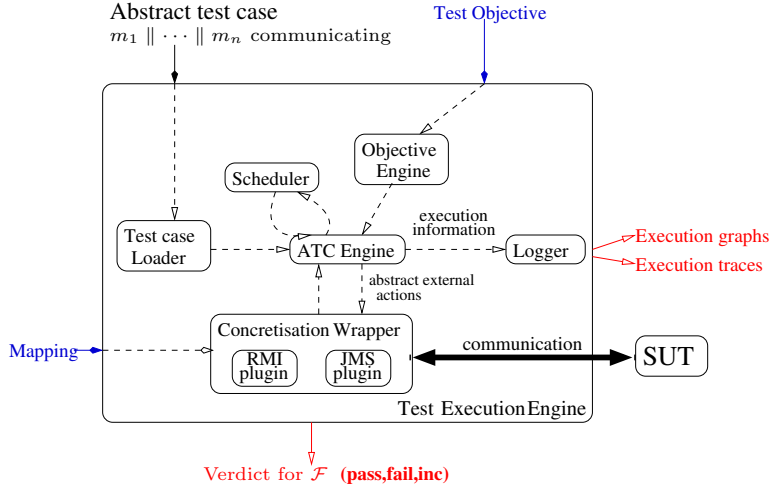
Abstract test case
$m_1 \parallel \cdots \parallel m_n$ communicating

Test Objective

Objective Engine

Scheduler

Test case Loader

ATC Engine

execution information

Logger

Execution graphs

Execution traces

abstract external actions

Concretisation Wrapper

RMI plugin

JMS plugin

Mapping

communication

SUT

Test ExecutionEngine

Verdict for $\mathcal{F}$ (pass,fail,inc)